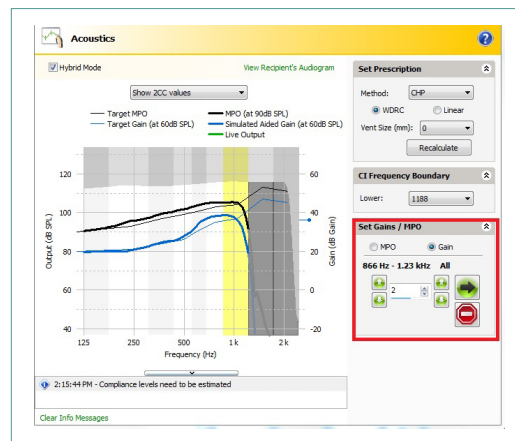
Acoustics

Hybrid Mode

View Recipient's Audiogram

Show 2CC values

Target MPO
Target Gain (at 60dB SPL)
MPO (at 90dB SPL)
Simulated Aided Gain (at 60dB SPL)
Live Output

120
100
80
60
40

60
40
20
0
-20

Output (dB SPL)
Gain (dB Gain)

125
250
500
1 k
2 k

Frequency (Hz)

2:15:44 PM - Compliance levels need to be estimated

Clear Info Messages

Set Prescription

Method: CHP

WDRC
Linear

Vent Size (mm): 0

Recalculate

CI Frequency Boundary

Lower: 1188

Set Gains / MPO

MPO
Gain

866 Hz - 1.23 kHz All

2